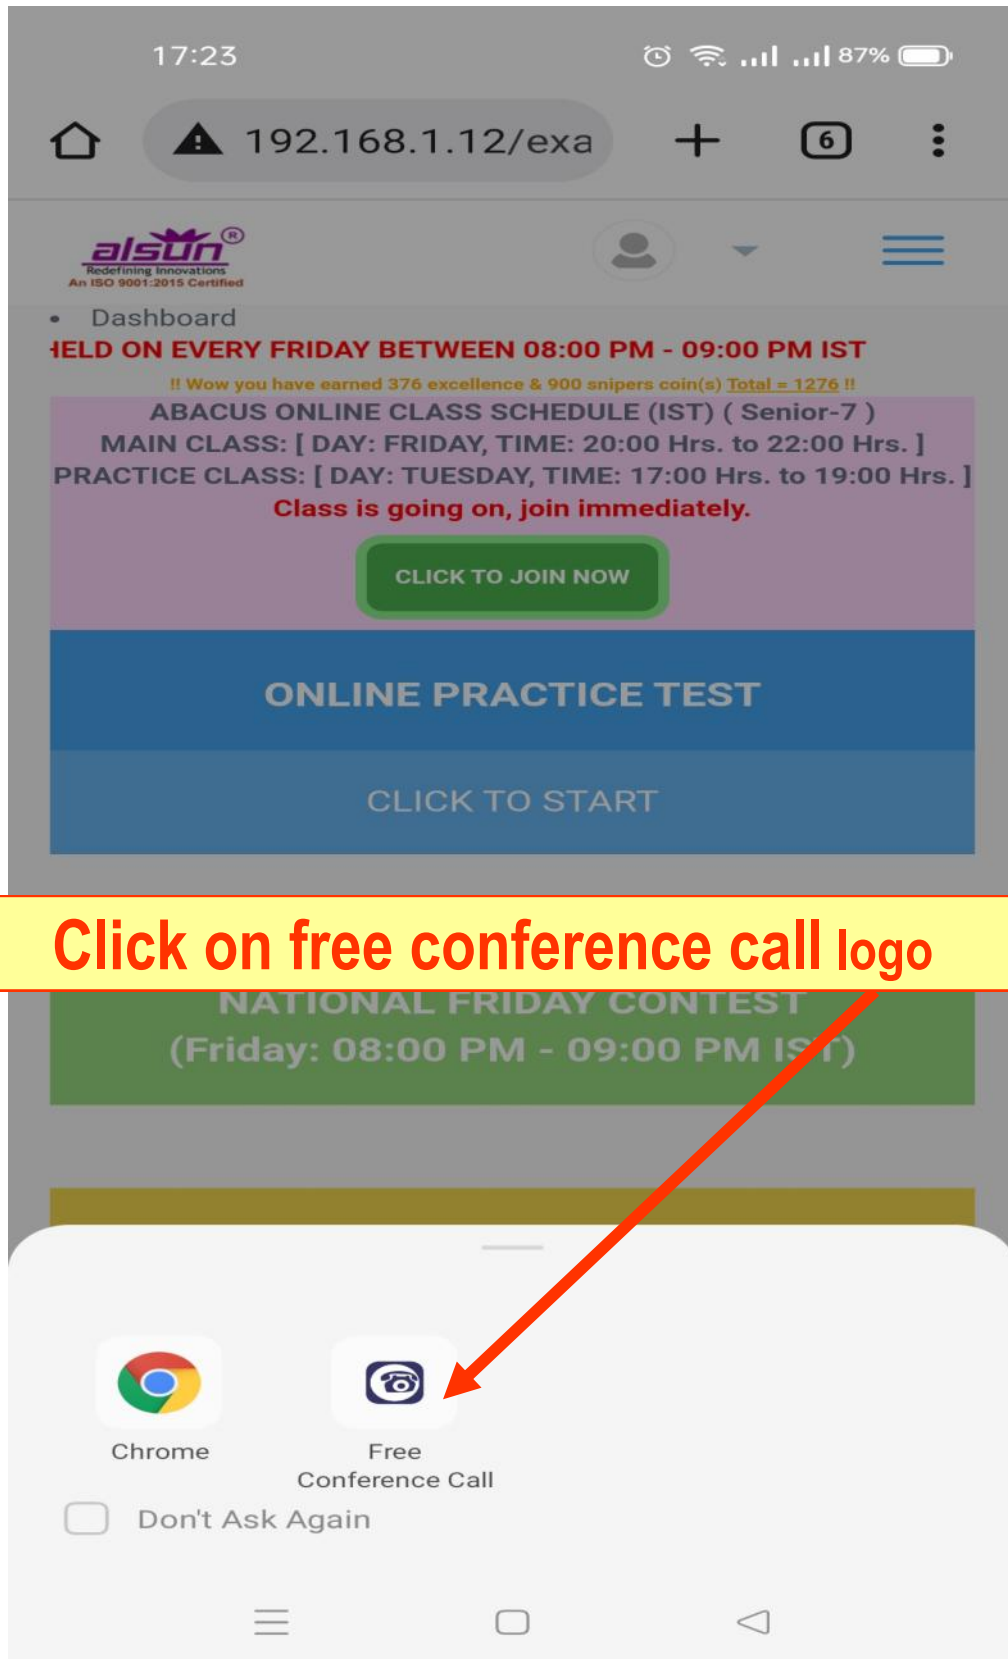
17:23

87%

192.168.1.12/exa

6

alsun®
Redefining Innovations
An ISO 9001:2015 Certified

• Dashboard

HELD ON EVERY FRIDAY BETWEEN 08:00 PM - 09:00 PM IST

!! Wow you have earned 376 excellence & 900 snipers coin(s) Total = 1276 !!

ABACUS ONLINE CLASS SCHEDULE (IST) ( Senior-7 )
MAIN CLASS: [ DAY: FRIDAY, TIME: 20:00 Hrs. to 22:00 Hrs. ]
PRACTICE CLASS: [ DAY: TUESDAY, TIME: 17:00 Hrs. to 19:00 Hrs. ]
Class is going on, join immediately.

CLICK TO JOIN NOW

ONLINE PRACTICE TEST

CLICK TO START

Click on free conference call logo

NATIONAL FRIDAY CONTEST
(Friday: 08:00 PM - 09:00 PM IST)

Chrome

Free Conference Call

Don't Ask Again